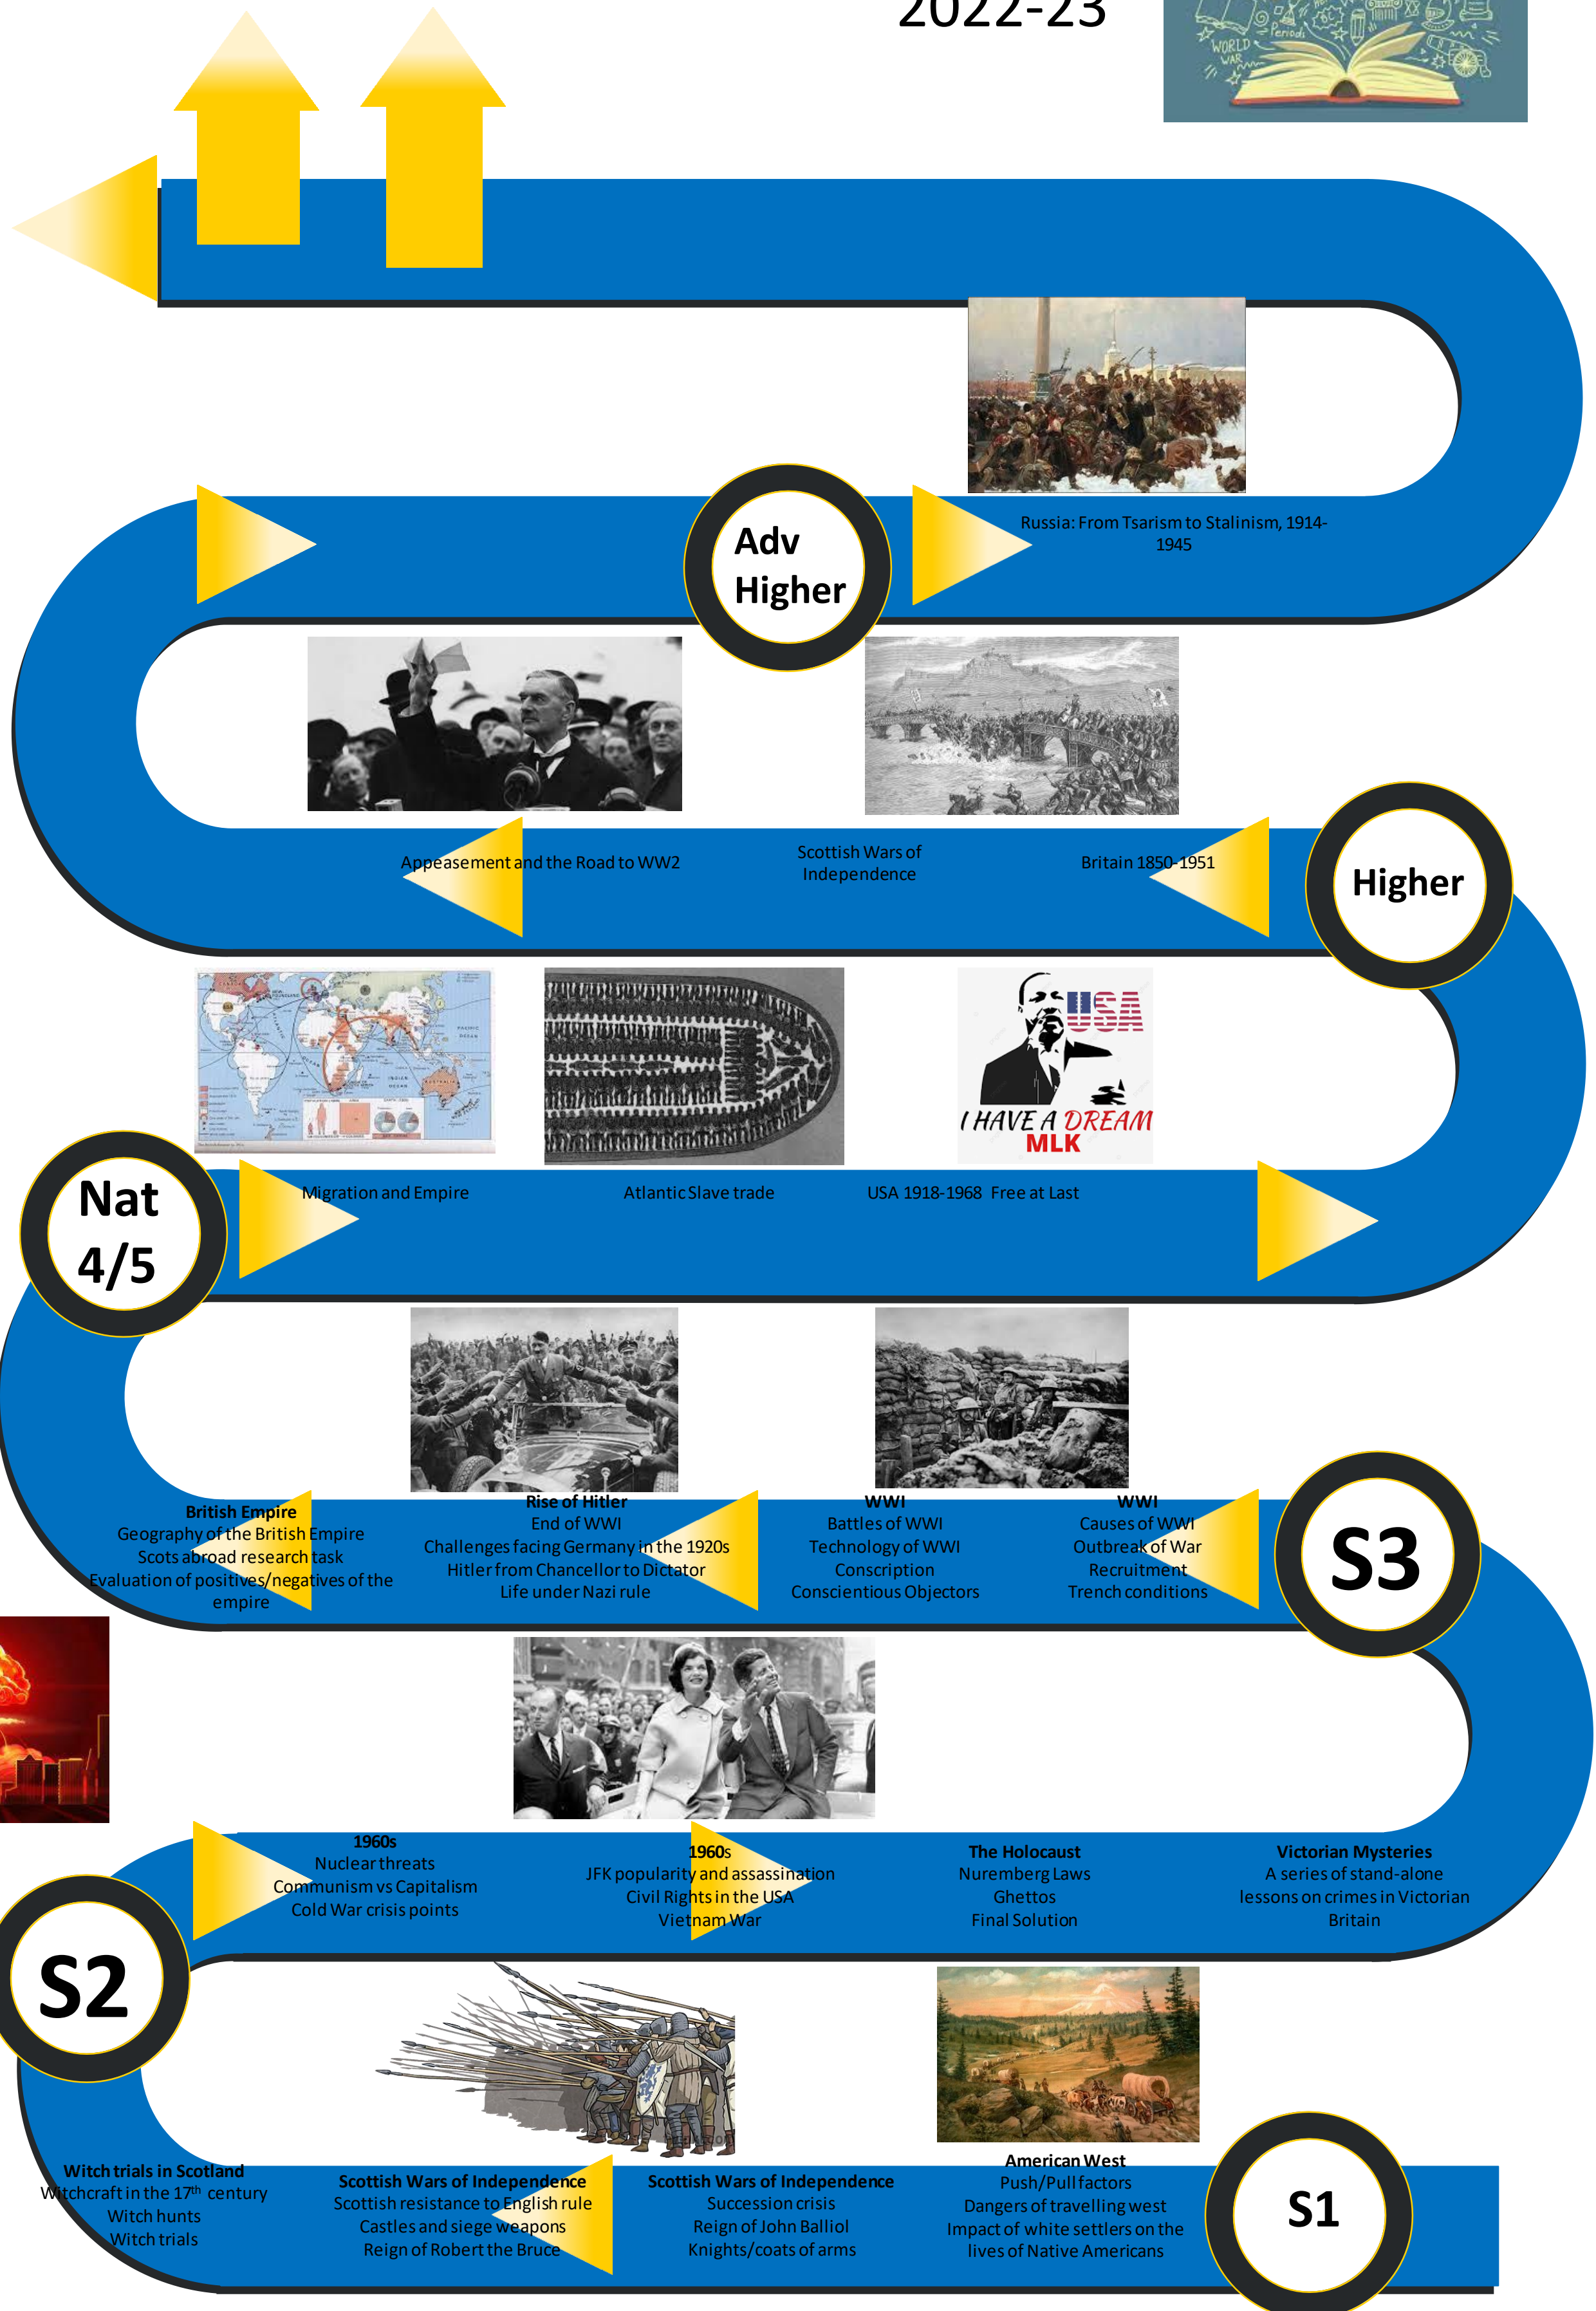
2022-23

WORLD WAR
Periods

Adv Higher

Russia: From Tsarism to Stalinism, 1914-1945

Higher

Appeasement and the Road to WW2

Scottish Wars of Independence

Britain 1850-1951

Nat 4/5

USA
I HAVE A DREAM
MLK

Migration and Empire

Atlantic Slave trade

USA 1918-1968 Free at Last

S3

**British Empire**
Geography of the British Empire
Scots abroad research task
Evaluation of positives/negatives of the empire

**Rise of Hitler**
End of WWI
Challenges facing Germany in the 1920s
Hitler from Chancellor to Dictator
Life under Nazi rule

**WWI**
Battles of WWI
Technology of WWI
Conscription
Conscientious Objectors

**WWI**
Causes of WWI
Outbreak of War
Recruitment
Trench conditions

S2

**1960s**
Nuclear threats
Communism vs Capitalism
Cold War crisis points

**1960s**
JFK popularity and assassination
Civil Rights in the USA
Vietnam War

**The Holocaust**
Nuremberg Laws
Ghettos
Final Solution

**Victorian Mysteries**
A series of stand-alone lessons on crimes in Victorian Britain

S1

**Witch trials in Scotland**
Witchcraft in the 17$^{th}$ century
Witch hunts
Witch trials

**Scottish Wars of Independence**
Scottish resistance to English rule
Castles and siege weapons
Reign of Robert the Bruce

**Scottish Wars of Independence**
Succession crisis
Reign of John Balliol
Knights/coats of arms

**American West**
Push/Pull factors
Dangers of travelling west
Impact of white settlers on the lives of Native Americans